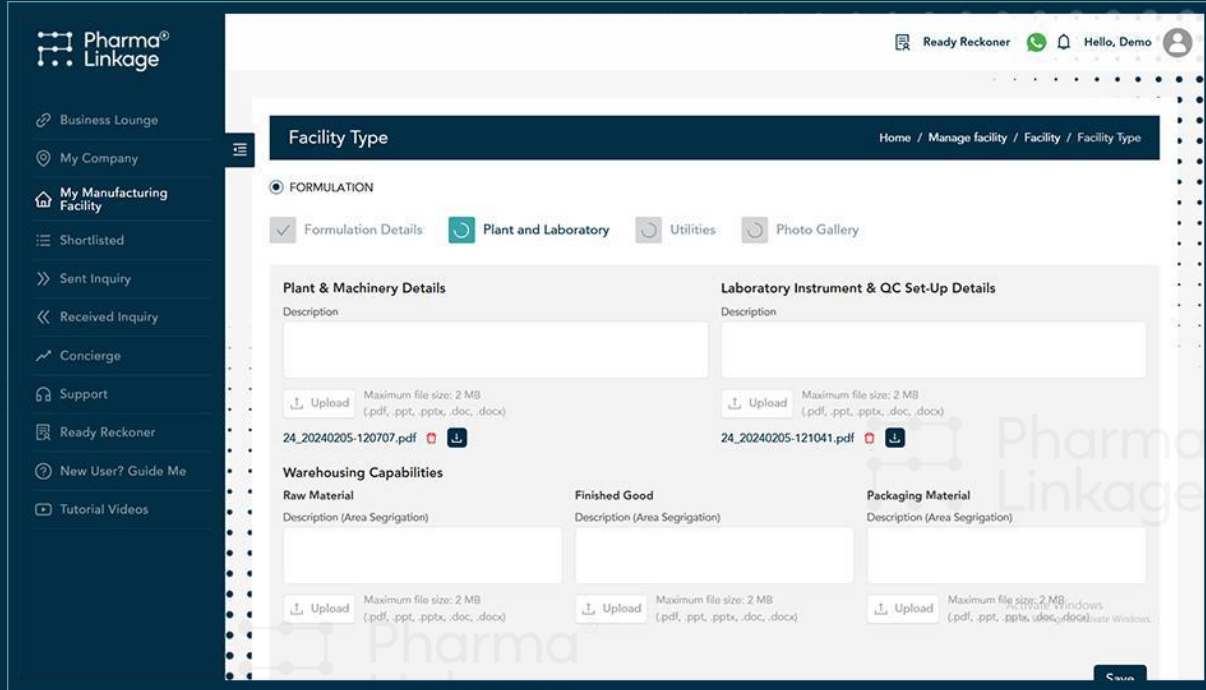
Pharma® Linkage

Business Lounge
My Company
My Manufacturing Facility
Shortlisted
Sent Inquiry
Received Inquiry
Concierge
Support
Ready Reckoner
New User? Guide Me
Tutorial Videos

Ready Reckoner Hello, Demo

Facility Type
Home / Manage facility / Facility / Facility Type

FORMULATION

Formulation Details
Plant and Laboratory
Utilities
Photo Gallery

Plant & Machinery Details
Description
Upload Maximum file size: 2 MB (.pdf, .ppt, .pptx, .doc, .docx)
24_20240205-120707.pdf

Laboratory Instrument & QC Set-Up Details
Description
Upload Maximum file size: 2 MB (.pdf, .ppt, .pptx, .doc, .docx)
24_20240205-121041.pdf

Warehousing Capabilities
Raw Material
Description (Area Segrigation)
Upload Maximum file size: 2 MB (.pdf, .ppt, .pptx, .doc, .docx)

Finished Good
Description (Area Segrigation)
Upload Maximum file size: 2 MB (.pdf, .ppt, .pptx, .doc, .docx)

Packaging Material
Description (Area Segrigation)
Upload Maximum file size: 2 MB (.pdf, .ppt, .pptx, .doc, .docx)

Activate Windows
Go to Settings to activate Windows.

Pharma Linkage

Save